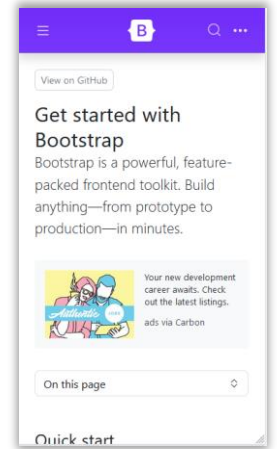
B

View on GitHub

Get started with Bootstrap

Bootstrap is a powerful, feature-packed frontend toolkit. Build anything—from prototype to production—in minutes.

Authentic JOBS

Your new development career awaits. Check out the latest listings.

ads via Carbon

On this page

Quick start